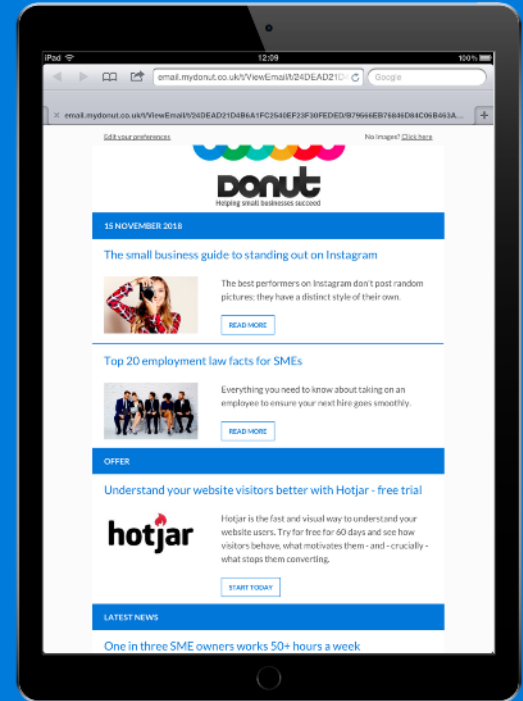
iPad
12:09
100%

email.mydonut.co.uk/t/ViewEmail/t/24DEAD21D

Google

email.mydonut.co.uk/t/ViewEmail/t/24DEAD21D4B6A1FC2540EF23F30FEDED/B79666EB76846D84C06B463A...

Edit your preferences

No images? Click here

DONUT
Helping small businesses succeed

15 NOVEMBER 2018

The small business guide to standing out on Instagram

The best performers on Instagram don't post random pictures; they have a distinct style of their own.

READ MORE

Top 20 employment law facts for SMEs

Everything you need to know about taking on an employee to ensure your next hire goes smoothly.

READ MORE

OFFER

Understand your website visitors better with Hotjar - free trial

hotjar

Hotjar is the fast and visual way to understand your website users. Try for free for 60 days and see how visitors behave, what motivates them - and - crucially - what stops them converting.

START TODAY

LATEST NEWS

One in three SME owners works 50+ hours a week